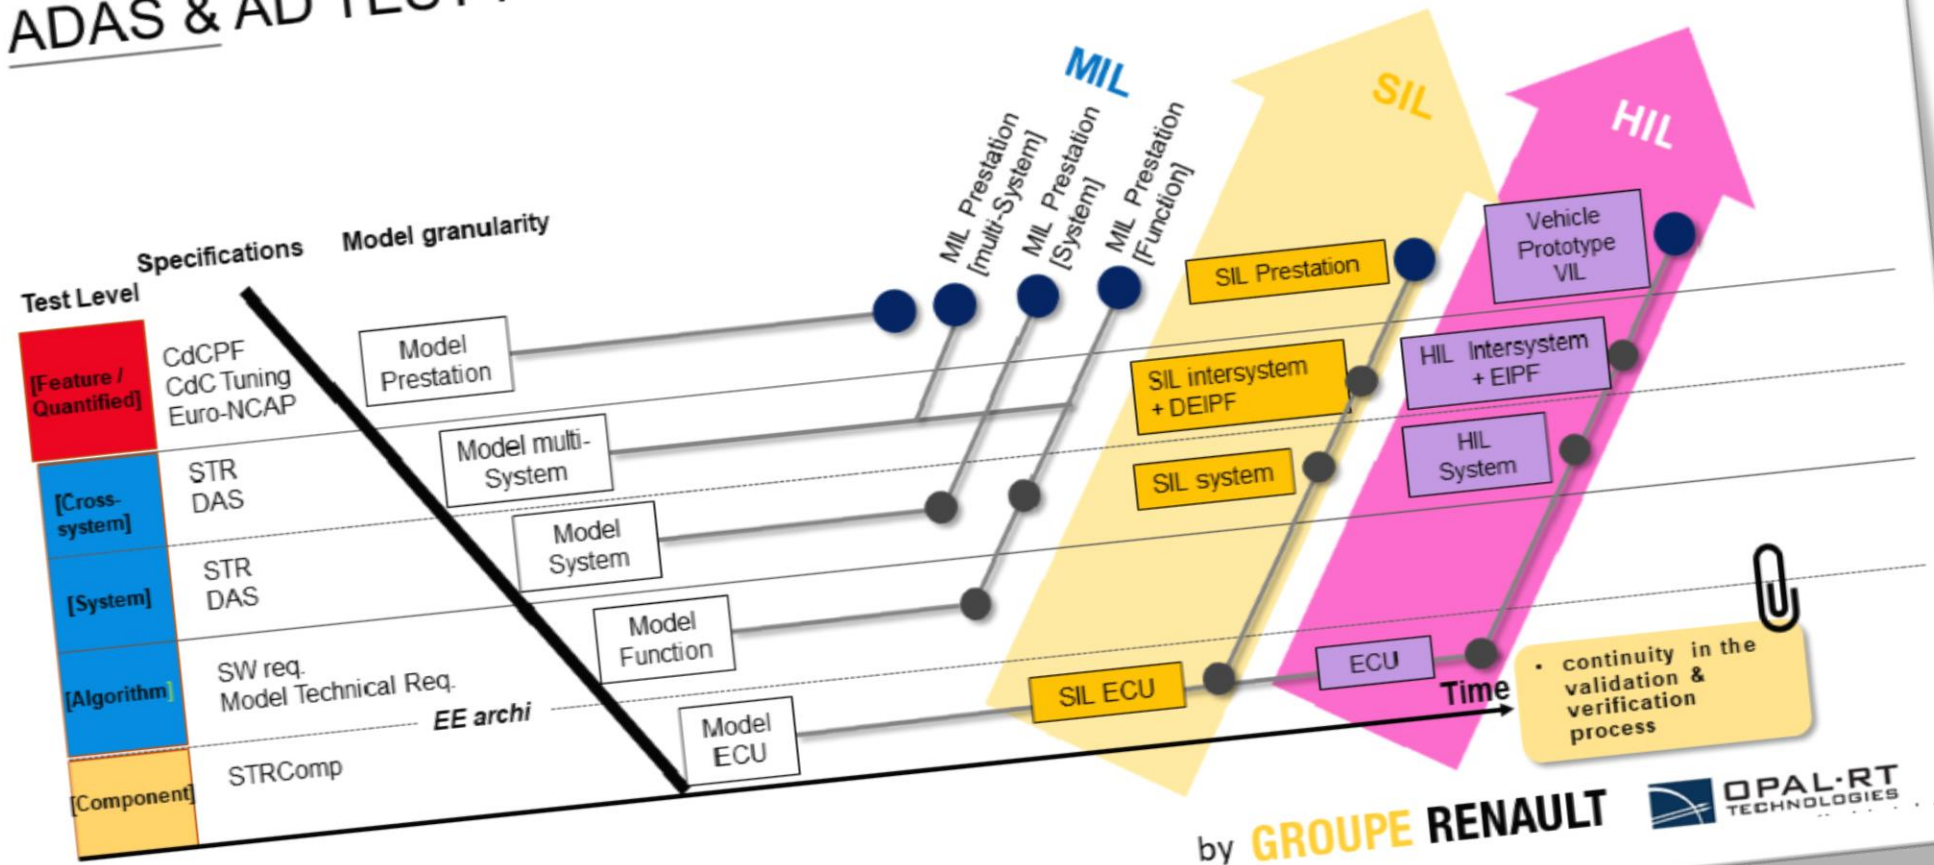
ADAS & AD TEST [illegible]

MIL
SIL
HIL

MIL Prestation [multi-System]
MIL Prestation [System]
MIL Prestation [Function]

Test Level
Specifications
Model granularity

[Feature / Quantified]
CdCPF
CdC Tuning
Euro-NCAP

[Cross-system]
STR
DAS

[System]
STR
DAS

[Algorithm]
SW req.
Model Technical Req.

EE archi

[Component]
STRComp

Model Prestation
Model multi-System
Model System
Model Function
Model ECU

SIL Prestation
SIL intersystem + DEIPF
SIL system
SIL ECU

Vehicle Prototype VIL
HIL Intersystem + EIPF
HIL System
ECU

Time

• continuity in the validation & verification process

by GROUPE RENAULT

OPAL-RT TECHNOLOGIES